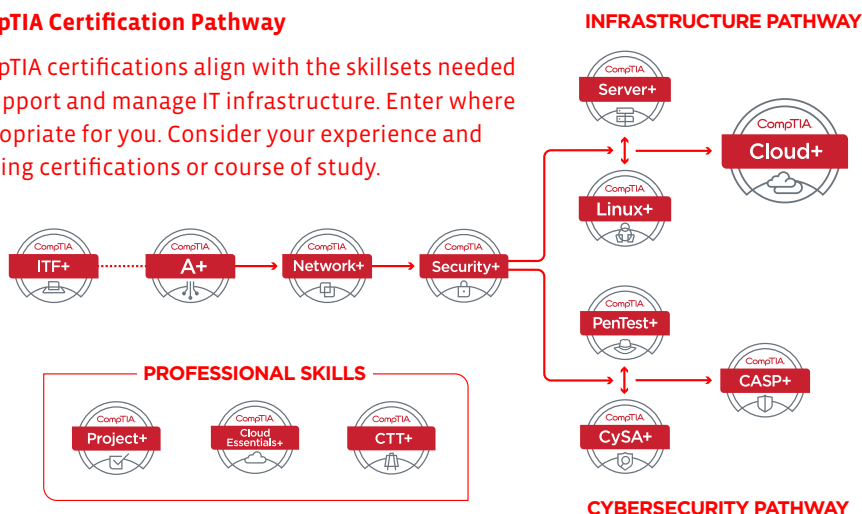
ptIA Certification Pathway

ptIA certifications align with the skillsets needed pport and manage IT infrastructure. Enter where opriate for you. Consider your experience and ing certifications or course of study.

INFRASTRUCTURE PATHWAY

CompTIA
Server+

CompTIA
Cloud+

CompTIA
Linux+

CompTIA
ITF+

CompTIA
A+

CompTIA
Network+

CompTIA
Security+

CompTIA
PenTest+

CompTIA
CASP+

CompTIA
CySA+

PROFESSIONAL SKILLS

CompTIA
Project+

CompTIA
Cloud Essentials+

CompTIA
CTT+

CYBERSECURITY PATHWAY